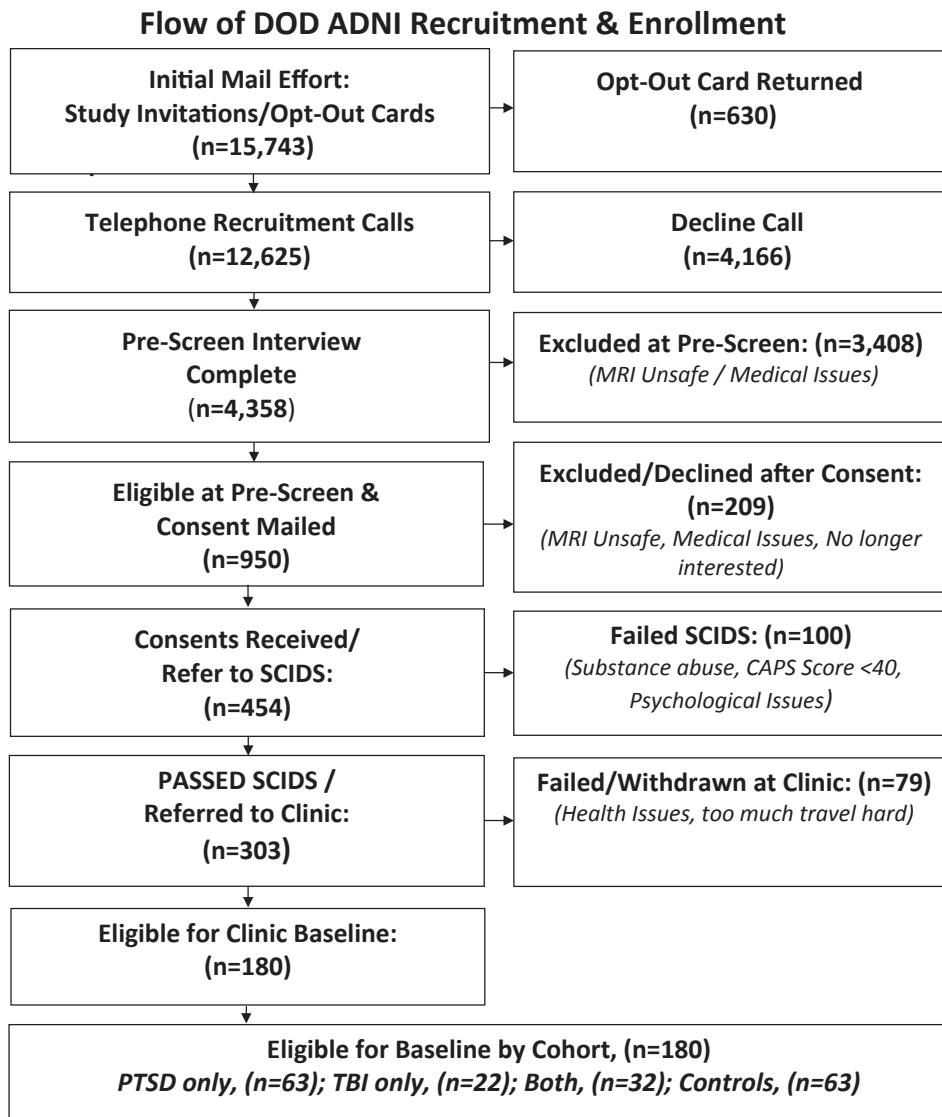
Flow of DOD ADNI Recruitment & Enrollment

Initial Mail Effort: Study Invitations/Opt-Out Cards (n=15,743)

Opt-Out Card Returned (n=630)

Telephone Recruitment Calls (n=12,625)

Decline Call (n=4,166)

Pre-Screen Interview Complete (n=4,358)

Excluded at Pre-Screen: (n=3,408)
(MRI Unsafe / Medical Issues)

Eligible at Pre-Screen & Consent Mailed (n=950)

Excluded/Declined after Consent: (n=209)
(MRI Unsafe, Medical Issues, No longer interested)

Consents Received/ Refer to SCIDS: (n=454)

Failed SCIDS: (n=100)
(Substance abuse, CAPS Score <40, Psychological Issues)

PASSED SCIDS / Referred to Clinic: (n=303)

Failed/Withdrawn at Clinic: (n=79)
(Health Issues, too much travel hard)

Eligible for Clinic Baseline: (n=180)

Eligible for Baseline by Cohort, (n=180)
PTSD only, (n=63); TBI only, (n=22); Both, (n=32); Controls, (n=63)